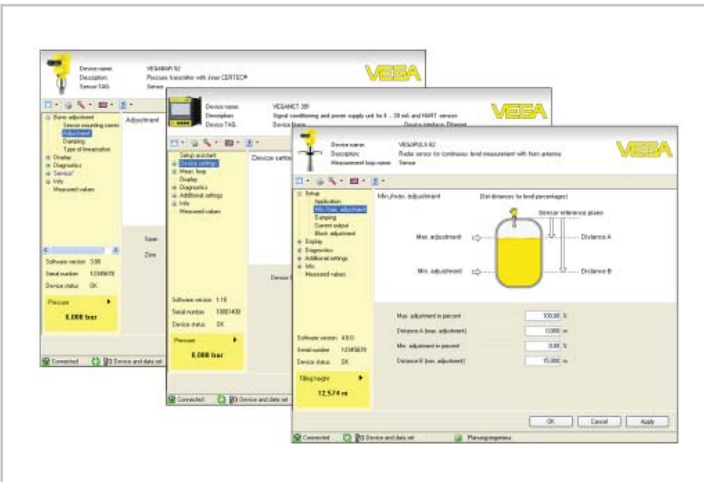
Device name: VEGABAR 82
Description: Pressure transmitter with inner CERTEC®
Sensor TAG: Sensor

VEGA

Basic adjustment
Sensor mounting correction
Adjustment
Damping
Type of linearization
Display
Diagnostics
Service
Info
Measured values

Adjustment

Software version 3.00
Serial number 12345678
Device status OK

Pressure
0.000 bar

Connected
Device and data set

Device name: VEGAMET 391
Description: Signal conditioning and power supply unit for 4 ... 20 mA and HART sensors
Device TAG: Device Name

VEGA

Setup assistant
Device settings
Meas. loop
Display
Diagnostics
Additional settings
Info
Measured values

Device settings

Software version 1.10
Serial number 10001400
Device status OK

Pressure
0.000 bar

Connected
Device and data set

Device name: VEGAPULS 62
Description: Radar sensor for continuous level measurement with horn antenna
Measurement loop name: Sensor

VEGA

Setup
Application
Min./max. adjustment
Damping
Current output
Block adjustment
Display
Diagnostics
Additional settings
Info
Measured values

Min./max. adjustment

(Set distances for level percentages)

Sensor reference plane
Max. adjustment
Distance A
Min. adjustment
Distance B

Software version 4.0.0
Serial number 12345678
Device status OK

Filling height
12.574 m

Max. adjustment in percent 100.00 %
Distance A (max. adjustment) 13.000 m
Min. adjustment in percent 0.00 %
Distance B (min. adjustment) 15.000 m

OK
Cancel
Apply

Connected
Device and data set
Planungsregime